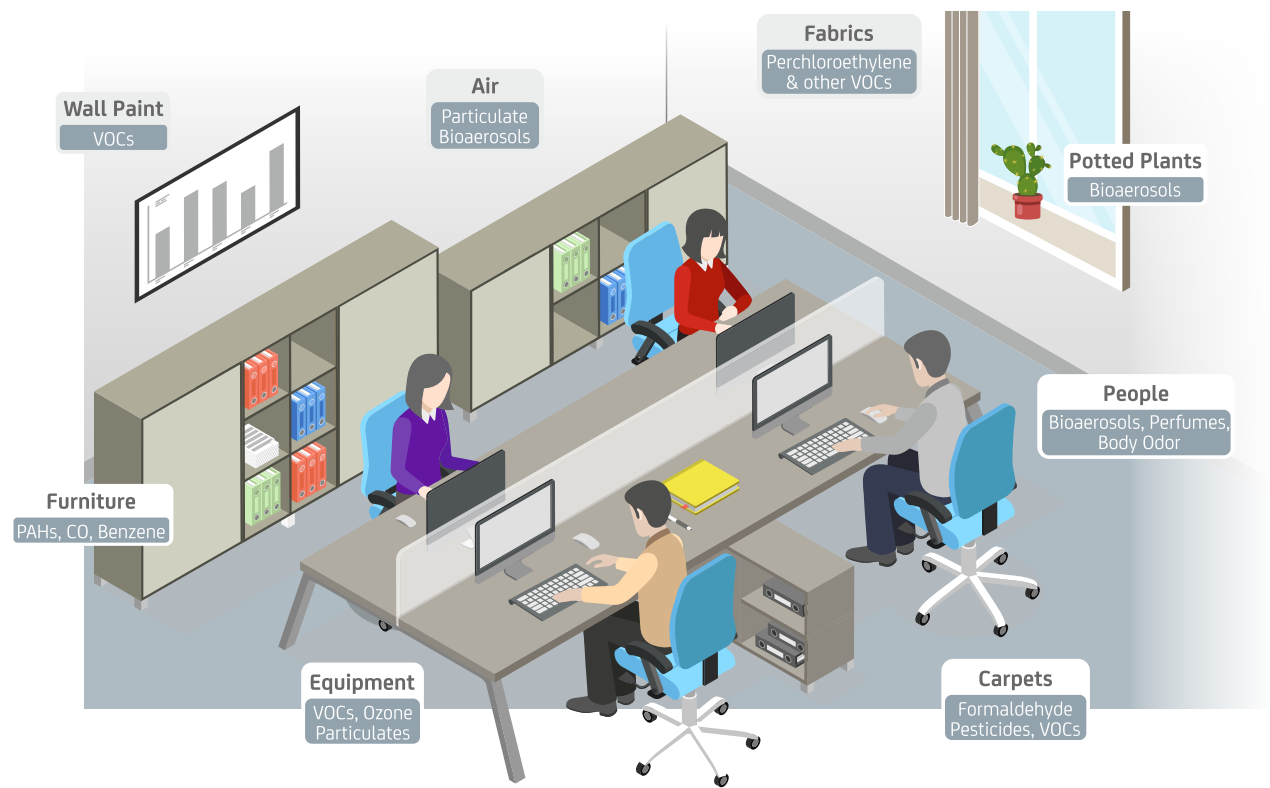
Wall Paint
VOCs

Air
Particulate
Bioaerosols

Fabrics
Perchloroethylene
& other VOCs

Potted Plants
Bioaerosols

People
Bioaerosols, Perfumes,
Body Odor

Furniture
PAHs, CO, Benzene

Equipment
VOCs, Ozone
Particulates

Carpets
Formaldehyde
Pesticides, VOCs